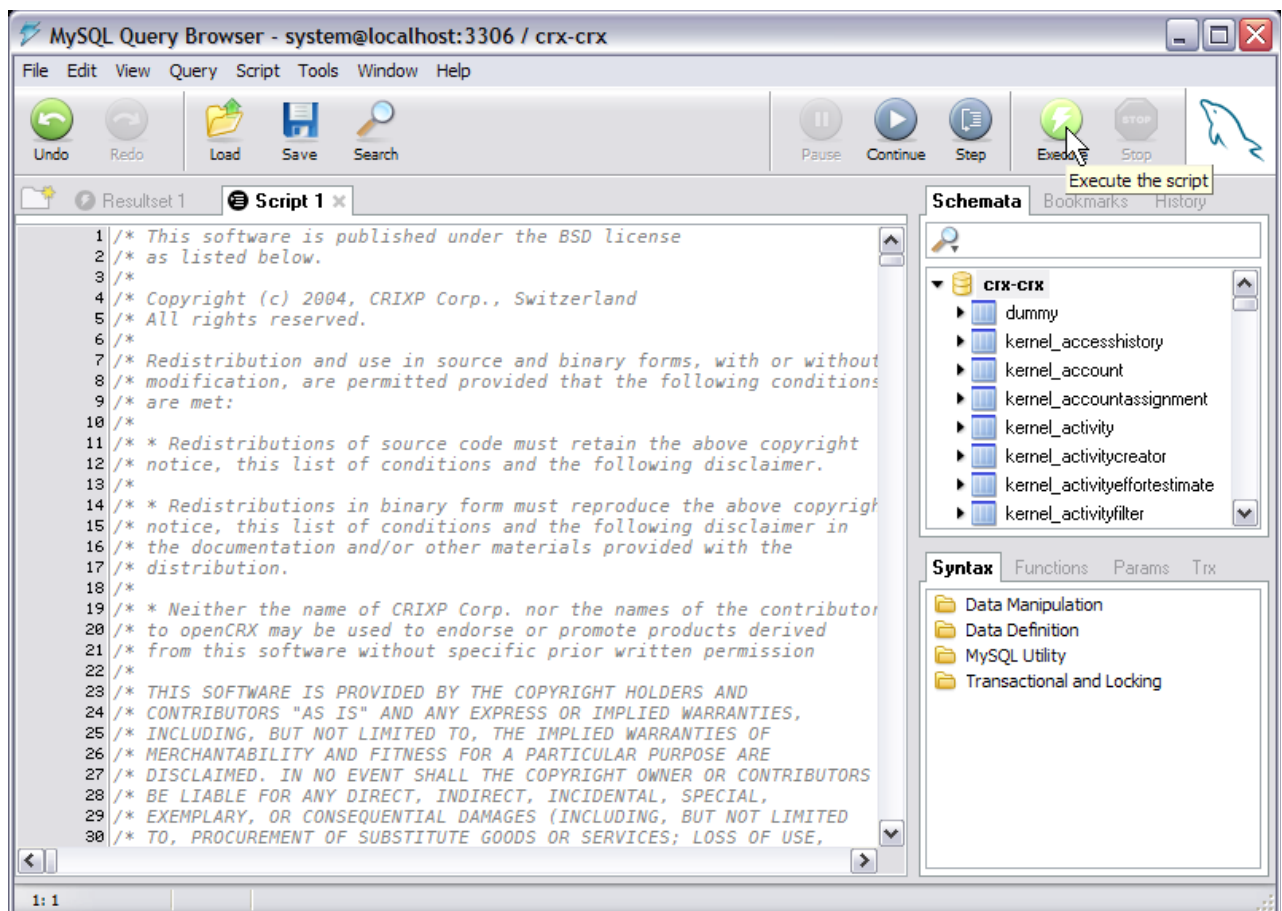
MySQL Query Browser - system@localhost:3306 / crx-crx

File Edit View Query Script Tools Window Help

Undo Redo Load Save Search Pause Continue Step Execute Stop

Execute the script

Resultset 1 Script 1

1 /* This software is published under the BSD license
2 /* as listed below.
3 /*
4 /* Copyright (c) 2004, CRIXP Corp., Switzerland
5 /* All rights reserved.
6 /*
7 /* Redistribution and use in source and binary forms, with or without
8 /* modification, are permitted provided that the following conditions
9 /* are met:
10 /*
11 /* * Redistributions of source code must retain the above copyright
12 /* notice, this list of conditions and the following disclaimer.
13 /*
14 /* * Redistributions in binary form must reproduce the above copyrigh
15 /* notice, this list of conditions and the following disclaimer in
16 /* the documentation and/or other materials provided with the
17 /* distribution.
18 /*
19 /* * Neither the name of CRIXP Corp. nor the names of the contributor
20 /* to openCRX may be used to endorse or promote products derived
21 /* from this software without specific prior written permission
22 /*
23 /* THIS SOFTWARE IS PROVIDED BY THE COPYRIGHT HOLDERS AND
24 /* CONTRIBUTORS "AS IS" AND ANY EXPRESS OR IMPLIED WARRANTIES,
25 /* INCLUDING, BUT NOT LIMITED TO, THE IMPLIED WARRANTIES OF
26 /* MERCHANTABILITY AND FITNESS FOR A PARTICULAR PURPOSE ARE
27 /* DISCLAIMED. IN NO EVENT SHALL THE COPYRIGHT OWNER OR CONTRIBUTORS
28 /* BE LIABLE FOR ANY DIRECT, INDIRECT, INCIDENTAL, SPECIAL,
29 /* EXEMPLARY, OR CONSEQUENTIAL DAMAGES (INCLUDING, BUT NOT LIMITED
30 /* TO, PROCUREMENT OF SUBSTITUTE GOODS OR SERVICES; LOSS OF USE,

Schemata Bookmarks History

crx-crx
dummy
kernel_accesshistory
kernel_account
kernel_accountassignment
kernel_activity
kernel_activitycreator
kernel_activityeffortestimate
kernel_activityfilter

Syntax Functions Params Trx

Data Manipulation
Data Definition
MySQL Utility
Transactional and Locking

1: 1